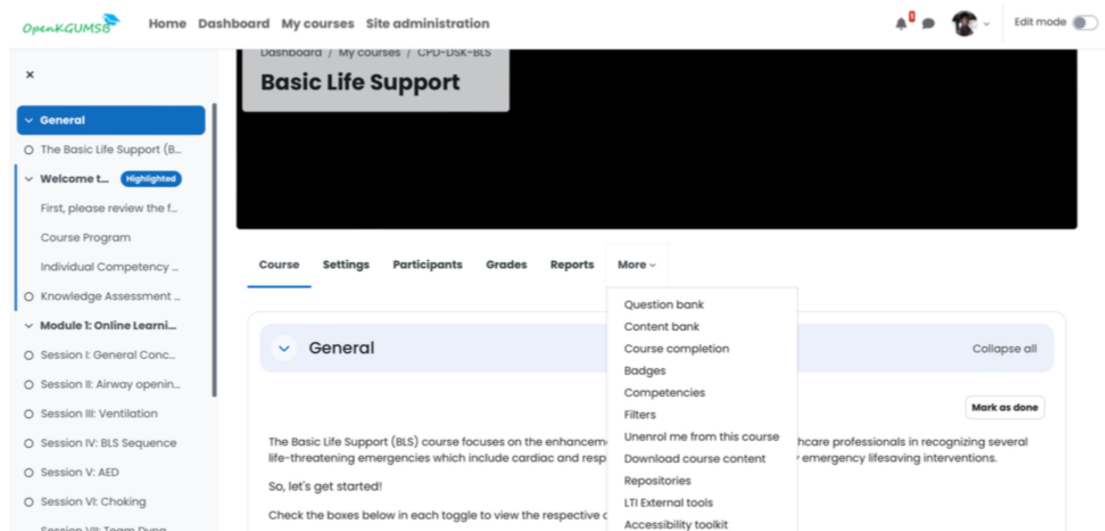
OpenKGUMSB Home Dashboard My courses Site administration

Edit mode

×

General

The Basic Life Support (B...

Welcome t... Highlighted

First, please review the f...

Course Program

Individual Competency ...

Knowledge Assessment ...

Module 1: Online Learni...

Session I: General Conc...

Session II: Airway openin...

Session III: Ventilation

Session IV: BLS Sequence

Session V: AED

Session VI: Choking

Session VII: Team Dyna

Dashboard / My courses / CPD-DSK-BLS

Basic Life Support

Course Settings Participants Grades Reports More

Question bank
Content bank
Course completion
Badges
Competencies
Filters
Unenrol me from this course
Download course content
Repositories
LTI External tools
Accessibility toolkit

General

Collapse all

Mark as done

The Basic Life Support (BLS) course focuses on the enhancem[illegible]hcare professionals in recognizing several life-threatening emergencies which include cardiac and resp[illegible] emergency lifesaving interventions.

So, let's get started!

Check the boxes below in each toggle to view the respective c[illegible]